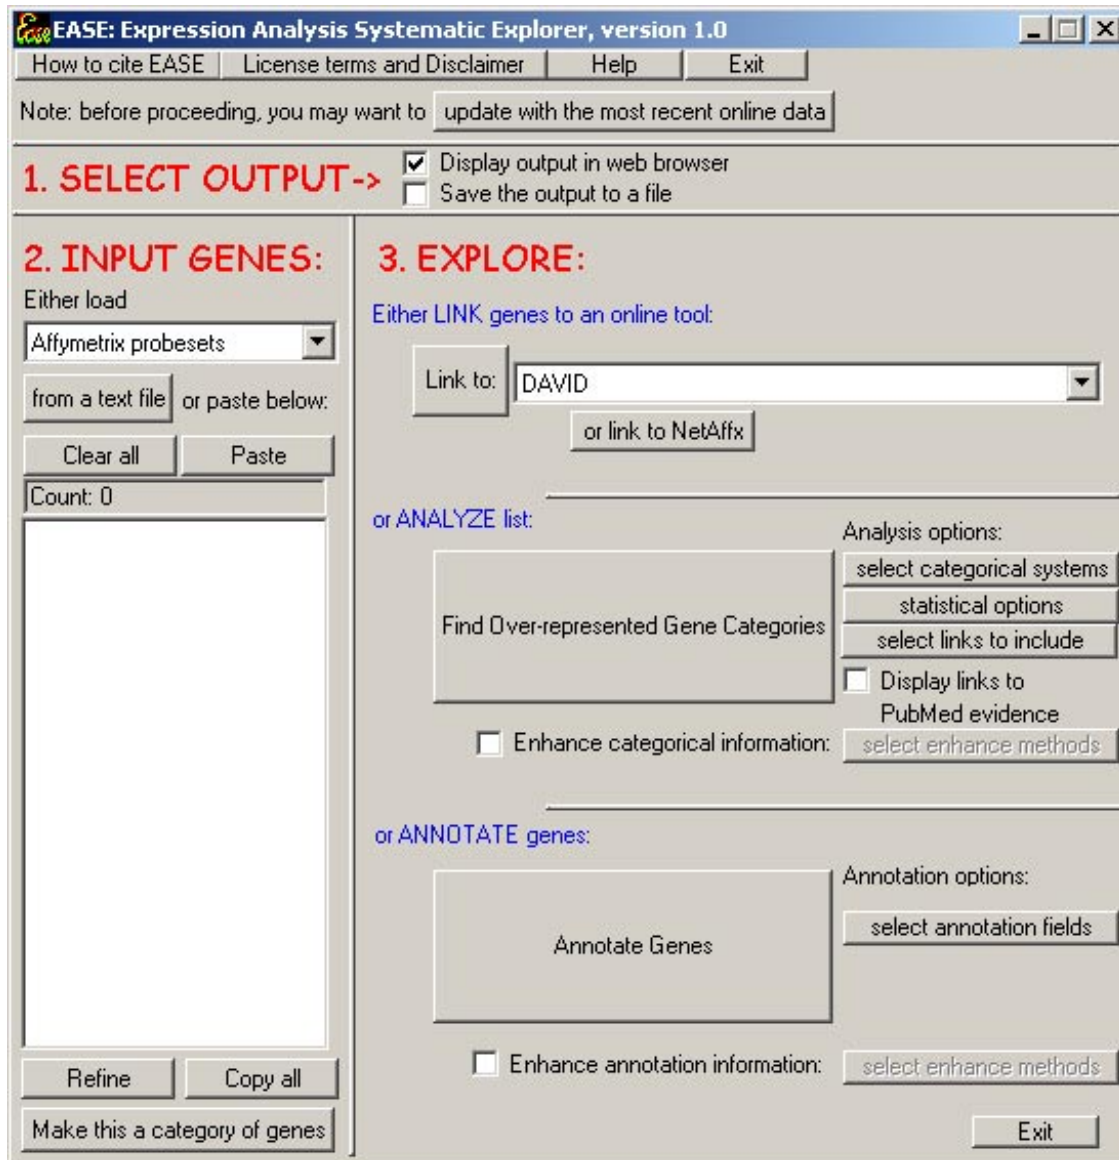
Ease EASE: Expression Analysis Systematic Explorer, version 1.0

How to cite EASE | License terms and Disclaimer | Help | Exit

Note: before proceeding, you may want to update with the most recent online data

1. SELECT OUTPUT->
Display output in web browser
Save the output to a file

2. INPUT GENES:
Either load
Affymetrix probesets
from a text file or paste below:
Clear all | Paste
Count: 0

Refine | Copy all
Make this a category of genes

3. EXPLORE:
Either LINK genes to an online tool:
Link to: DAVID
or link to NetAffx

or ANALYZE list:
Find Over-represented Gene Categories
Analysis options:
select categorical systems
statistical options
select links to include
Display links to PubMed evidence
Enhance categorical information: select enhance methods

or ANNOTATE genes:
Annotate Genes
Annotation options:
select annotation fields
Enhance annotation information: select enhance methods

Exit